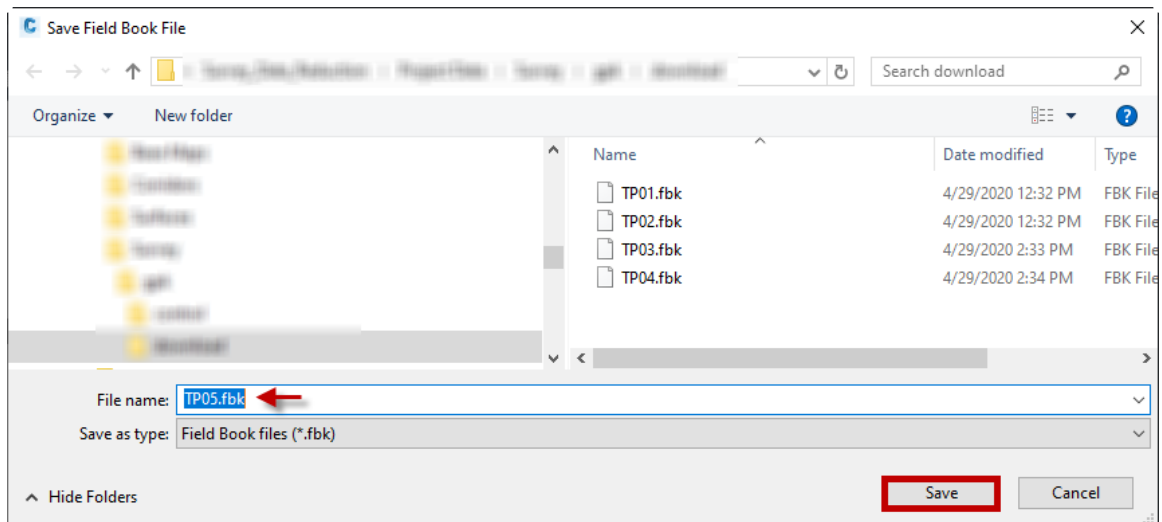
Save Field Book File

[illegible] › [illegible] › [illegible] › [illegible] › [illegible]

Search download

Organize ▾ New folder

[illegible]
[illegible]
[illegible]
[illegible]
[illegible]
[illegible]
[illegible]

| Name | Date modified | Type |
|---|---|---|
| TP01.fbk | 4/29/2020 12:32 PM | FBK File |
| TP02.fbk | 4/29/2020 12:32 PM | FBK File |
| TP03.fbk | 4/29/2020 2:33 PM | FBK File |
| TP04.fbk | 4/29/2020 2:34 PM | FBK File |

File name: TP05.fbk

Save as type: Field Book files (*.fbk)

Hide Folders

Save Cancel